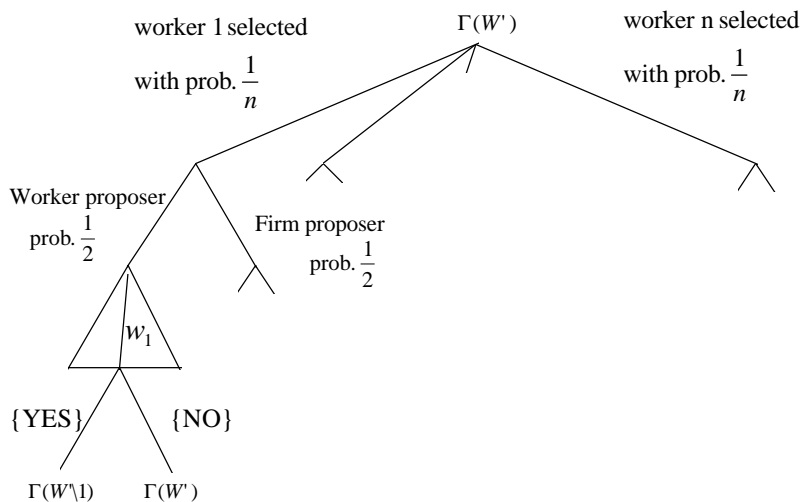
worker 1 selected

with prob. $\frac{1}{n}$

$\Gamma(W')$

worker n selected

with prob. $\frac{1}{n}$

Worker proposer

prob. $\frac{1}{2}$

Firm proposer

prob. $\frac{1}{2}$

$w_1$

{YES}

{NO}

$\Gamma(W' \backslash 1)$

$\Gamma(W')$